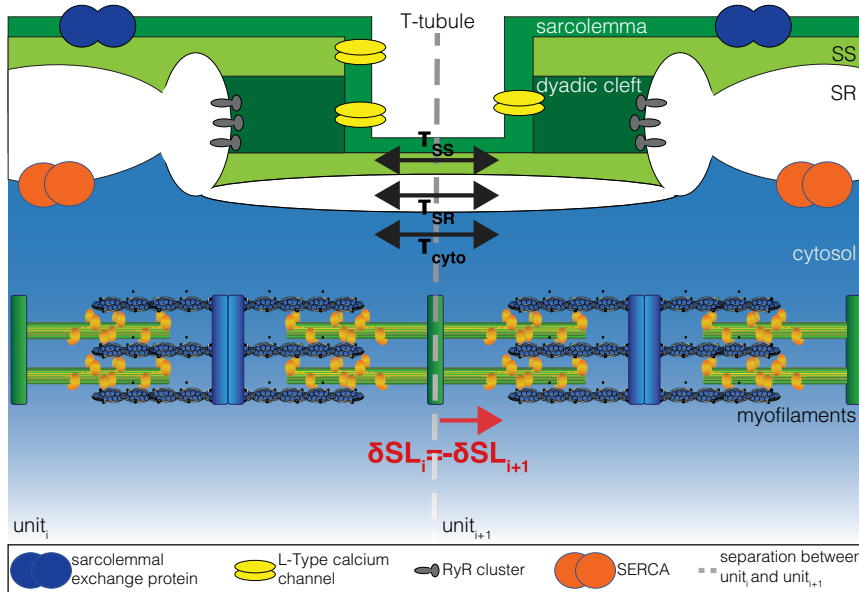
T-tubule

sarcolemma

SS

SR

dyadic cleft

$T_{SS}$

$T_{SR}$

$T_{cyto}$

cytosol

myofilaments

$\delta SL_i = -\delta SL_{i+1}$

$unit_i$

$unit_{i+1}$

sarcolemmal exchange protein

L-Type calcium channel

RyR cluster

SERCA

separation between $unit_i$ and $unit_{i+1}$